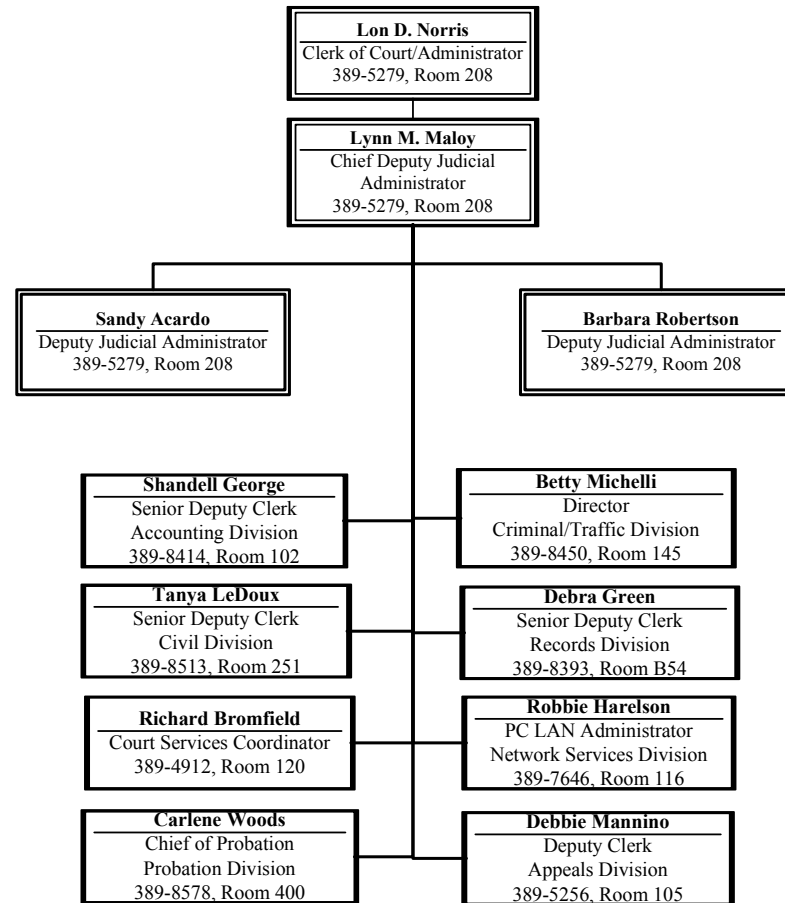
Lon D. Norris
Clerk of Court/Administrator
389-5279, Room 208

Lynn M. Maloy
Chief Deputy Judicial Administrator
389-5279, Room 208

Sandy Acardo
Deputy Judicial Administrator
389-5279, Room 208

Barbara Robertson
Deputy Judicial Administrator
389-5279, Room 208

Shandell George
Senior Deputy Clerk
Accounting Division
389-8414, Room 102

Betty Michelli
Director
Criminal/Traffic Division
389-8450, Room 145

Tanya LeDoux
Senior Deputy Clerk
Civil Division
389-8513, Room 251

Debra Green
Senior Deputy Clerk
Records Division
389-8393, Room B54

Richard Bromfield
Court Services Coordinator
389-4912, Room 120

Robbie Harelson
PC LAN Administrator
Network Services Division
389-7646, Room 116

Carlene Woods
Chief of Probation
Probation Division
389-8578, Room 400

Debbie Mannino
Deputy Clerk
Appeals Division
389-5256, Room 105